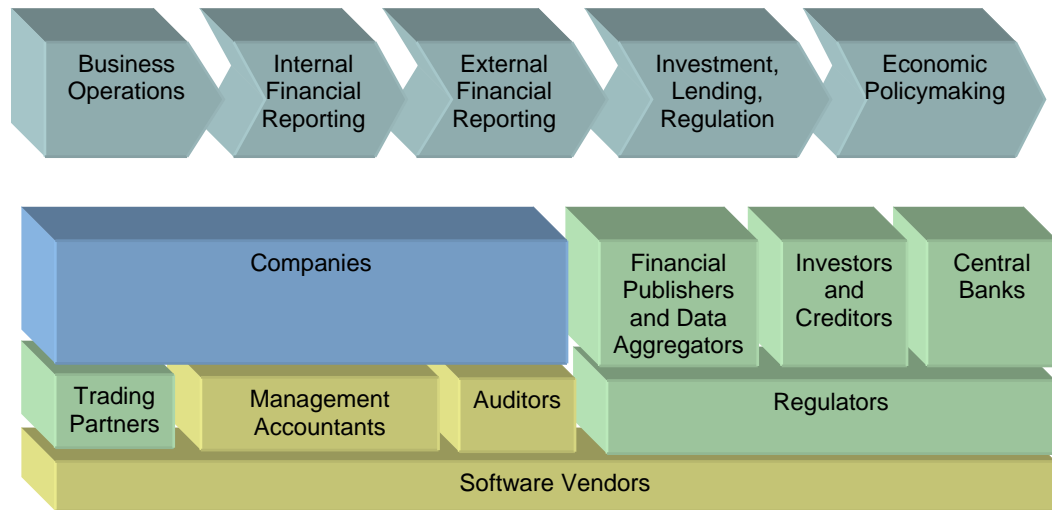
Business Operations

Internal Financial Reporting

External Financial Reporting

Investment, Lending, Regulation

Economic Policymaking

Companies

Financial Publishers and Data Aggregators

Investors and Creditors

Central Banks

Trading Partners

Management Accountants

Auditors

Regulators

Software Vendors